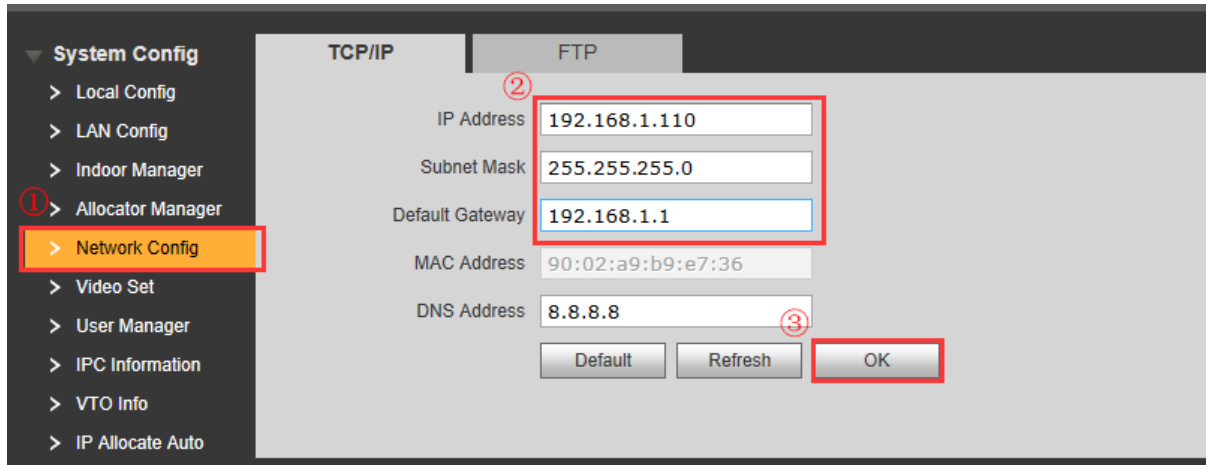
System Config
> Local Config
> LAN Config
> Indoor Manager
① > Allocator Manager
> Network Config
> Video Set
> User Manager
> IPC Information
> VTO Info
> IP Allocate Auto

TCP/IP
FTP

②
IP Address 192.168.1.110
Subnet Mask 255.255.255.0
Default Gateway 192.168.1.1
MAC Address 90:02:a9:b9:e7:36
DNS Address 8.8.8.8
③
Default
Refresh
OK